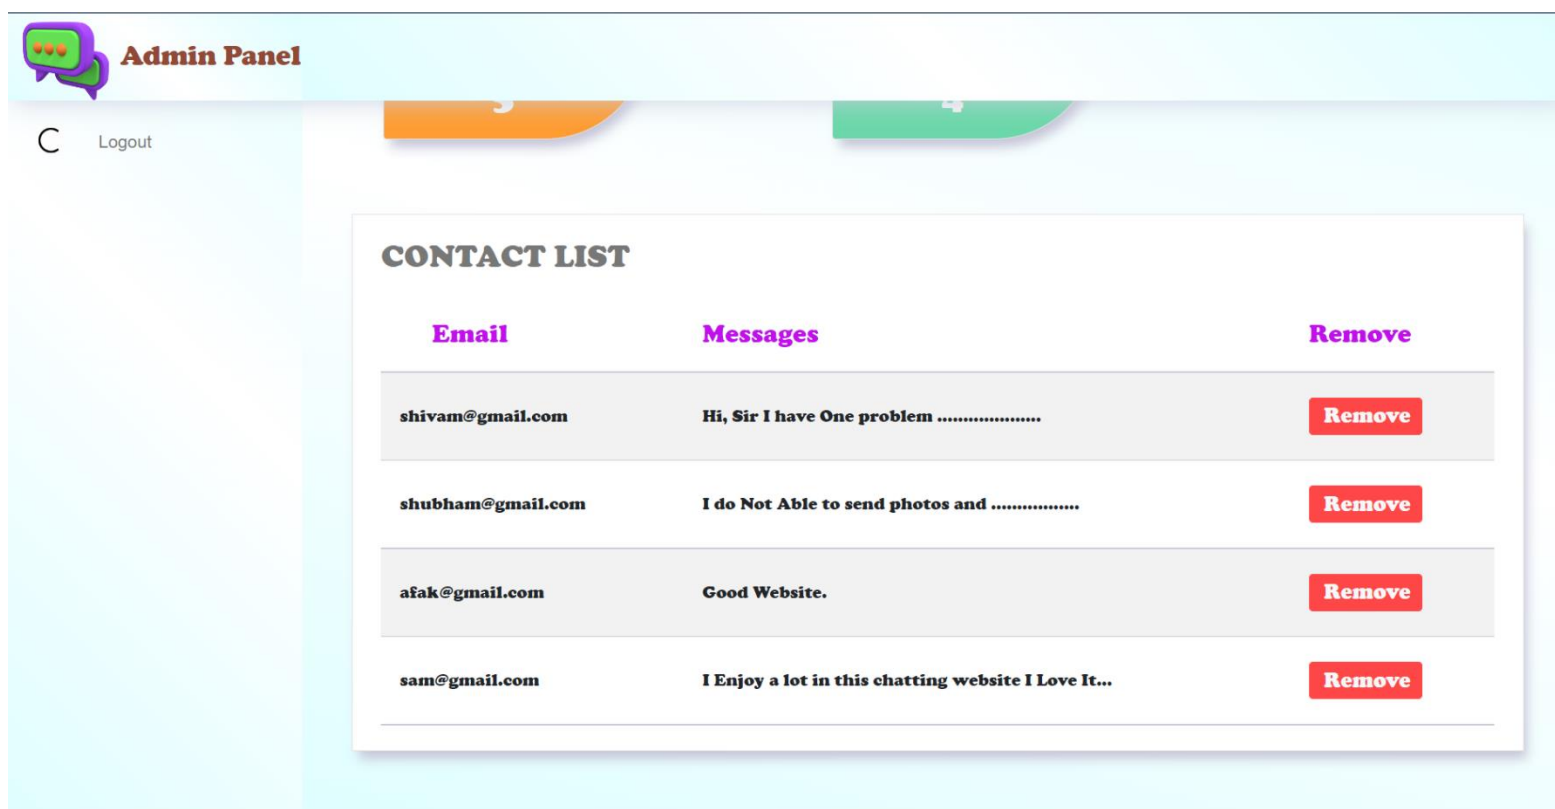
Admin Panel

Logout

CONTACT LIST

| Email | Messages | Remove |
|---|---|---|
| shivam@gmail.com | Hi, Sir I have One problem .................... | Remove |
| shubham@gmail.com | I do Not Able to send photos and ................ | Remove |
| afak@gmail.com | Good Website. | Remove |
| sam@gmail.com | I Enjoy a lot in this chatting website I Love It... | Remove |